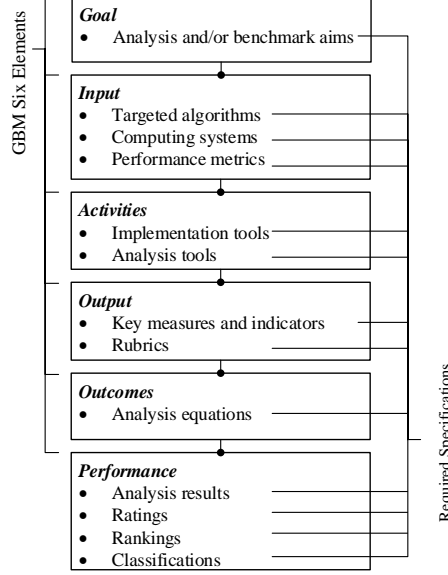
GBM Six Elements

Goal
• Analysis and/or benchmark aims

Input
• Targeted algorithms
• Computing systems
• Performance metrics

Activities
• Implementation tools
• Analysis tools

Output
• Key measures and indicators
• Rubrics

Outcomes
• Analysis equations

Performance
• Analysis results
• Ratings
• Rankings
• Classifications

Required Specifications